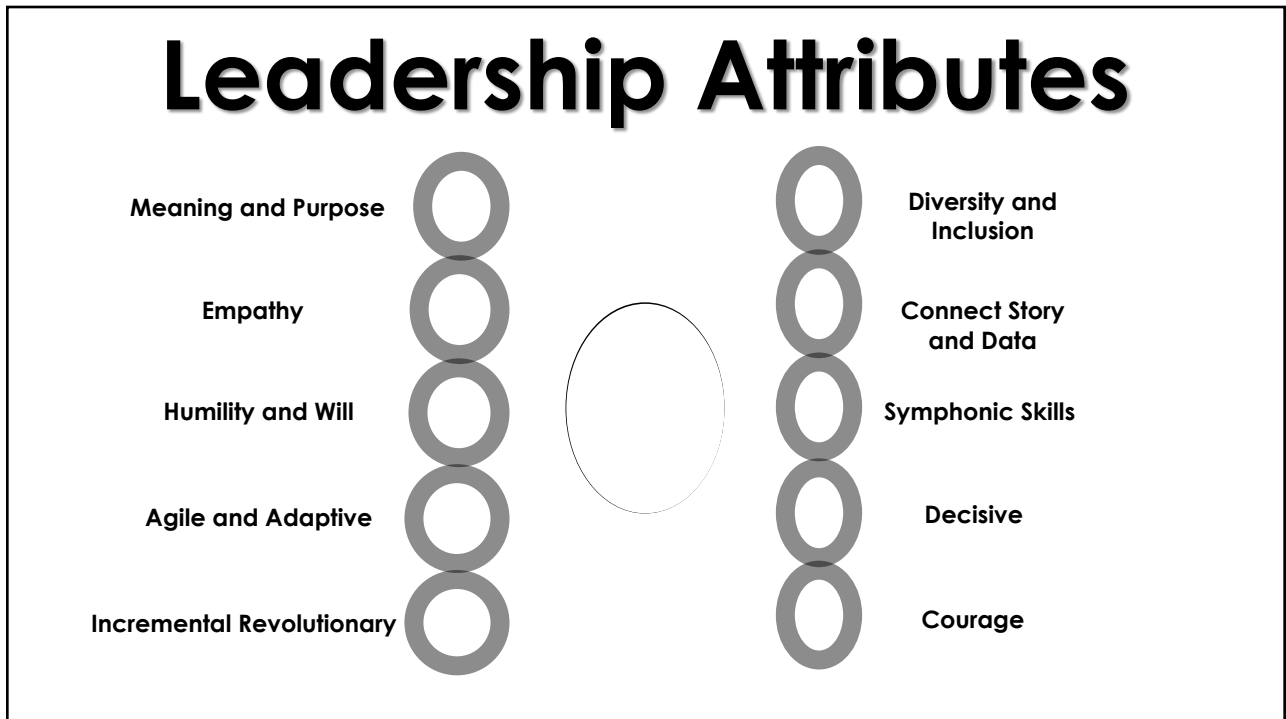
Leadership Attributes

Meaning and Purpose

Empathy

Humility and Will

Agile and Adaptive

Incremental Revolutionary

Diversity and Inclusion

Connect Story and Data

Symphonic Skills

Decisive

Courage